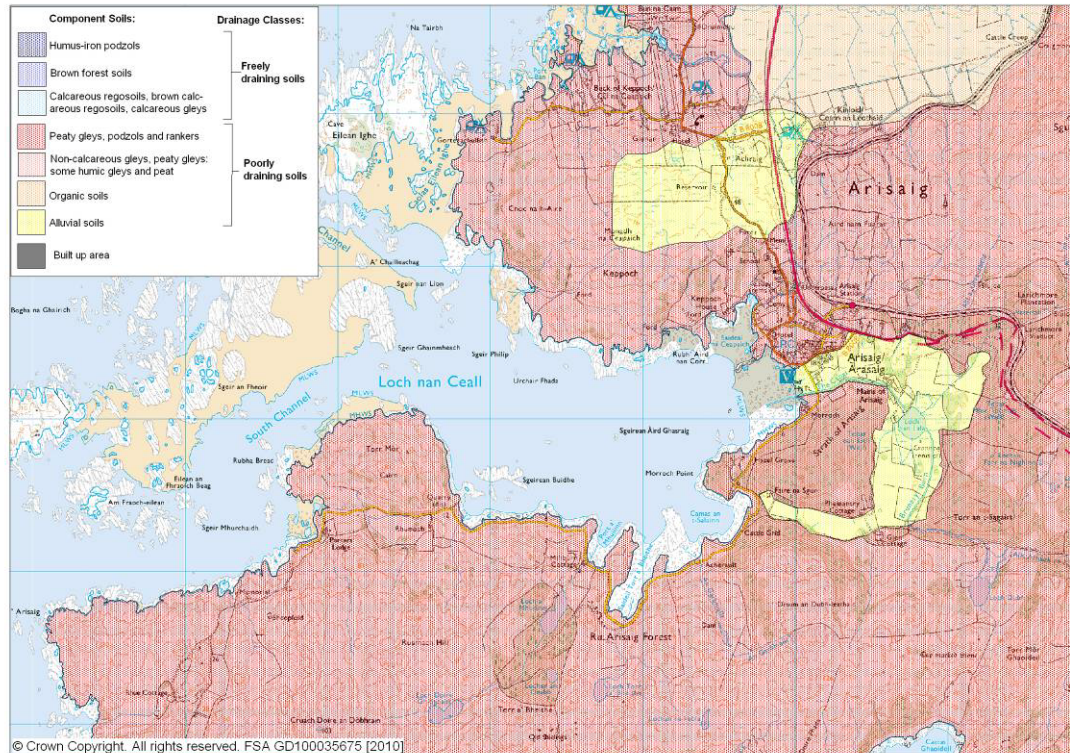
Component Soils:

Drainage Classes:

Humus-iron podzols

Brown forest soils

Calcareous regosoils, brown calcareous regosoils, calcareous gleys

Freely draining soils

Peaty gleys, podzols and rankers

Non-calcareous gleys, peaty gleys: some humic gleys and peat

Organic soils

Alluvial soils

Poorly draining soils

Built up area

Na Tairbh

Eilean Ighe

Cave

Back of Keppoch

Arisaig

Achnaig

Reservoir

Cnoc na h-Airde

Keppoch

A' Chailleachag

Sgeir nan Lion

Boghs na Ghairich

Sgeir Ghainmhich

Sgeir Phillip

Rubha Àird nan Corr

Sgeir an Fheoir

Loch nan Ceall

Urchair Fhada

Arisaig Àrasaig

South Channel

Channel

Sgeirean Àird Ghairaig

Torr Mòr

Rubha Breac

Sgeirean Buidhe

Morroch Point

Eilean an Fhraoich Beag

Am Fraoch-eilean

Sgeir Mhurchaidh

Camas an t-Salainn

Rudha Arisaig Forest

Rhuminach Hill

Torr a' Bhealaich

Torr an t-Sagairt

Druim an Duibh-leothe

Torr Mòr Ghaoideil

Arisaig

© Crown Copyright. All rights reserved. FSA GD100035675 [2010]